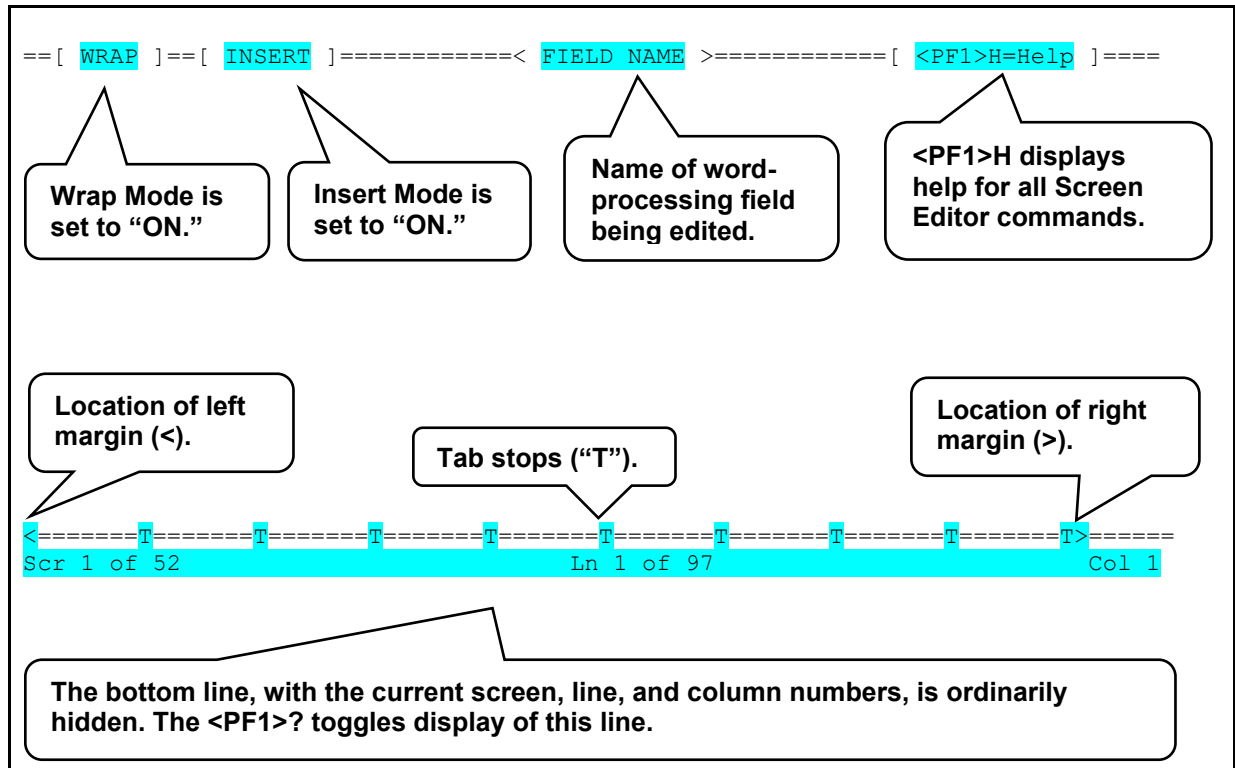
==[ WRAP ]==[ INSERT ]============< FIELD NAME >============[ <PF1>H=Help ]====

Wrap Mode is set to “ON.”

Insert Mode is set to “ON.”

Name of word-processing field being edited.

<PF1>H displays help for all Screen Editor commands.

Location of left margin (<).

Tab stops (“T”).

Location of right margin (>).

<=======T=======T=======T=======T=======T=======T=======T=======T=======T>======
Scr 1 of 52 Ln 1 of 97 Col 1

The bottom line, with the current screen, line, and column numbers, is ordinarily hidden. The <PF1>? toggles display of this line.